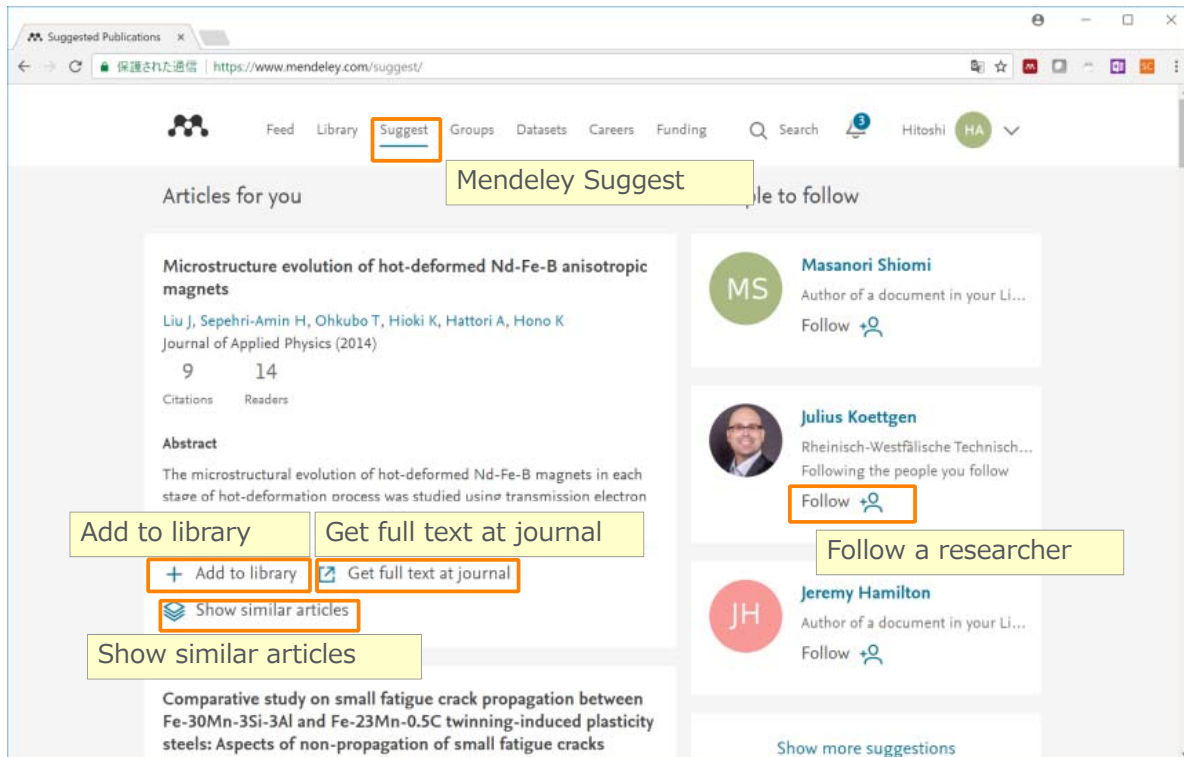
Suggested Publications ×

保護された通信 | https://www.mendeley.com/suggest/

Feed Library Suggest Groups Datasets Careers Funding Search 3 Hitoshi HA

Mendeley Suggest

Articles for you

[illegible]ple to follow

Microstructure evolution of hot-deformed Nd-Fe-B anisotropic magnets

Liu J, Sepehri-Amin H, Ohkubo T, Hioki K, Hattori A, Hono K

Journal of Applied Physics (2014)

9 Citations 14 Readers

Abstract

The microstructural evolution of hot-deformed Nd-Fe-B magnets in each stage of hot-deformation process was studied using transmission electron

Add to library

Get full text at journal

+ Add to library

Get full text at journal

Show similar articles

Show similar articles

Comparative study on small fatigue crack propagation between Fe-30Mn-3Si-3Al and Fe-23Mn-0.5C twinning-induced plasticity steels: Aspects of non-propagation of small fatigue cracks

MS

Masanori Shiomi

Author of a document in your Li...

Follow

Julius Koettgen

Rheinisch-Westfälische Technisch...

Following the people you follow

Follow

Follow a researcher

JH

Jeremy Hamilton

Author of a document in your Li...

Follow

Show more suggestions